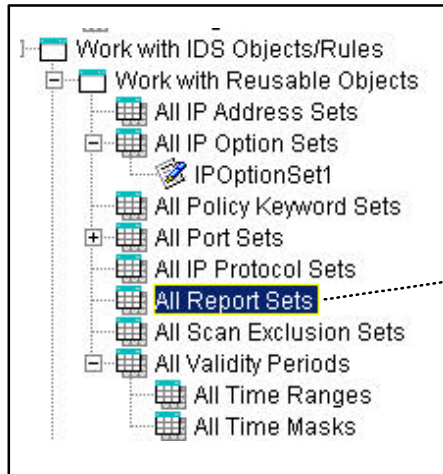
Work with IDS Objects/Rules
Work with Reusable Objects
All IP Address Sets
All IP Option Sets
IPOptionSet1
All Policy Keyword Sets
All Port Sets
All IP Protocol Sets
All Report Sets
All Scan Exclusion Sets
All Validity Periods
All Time Ranges
All Time Masks